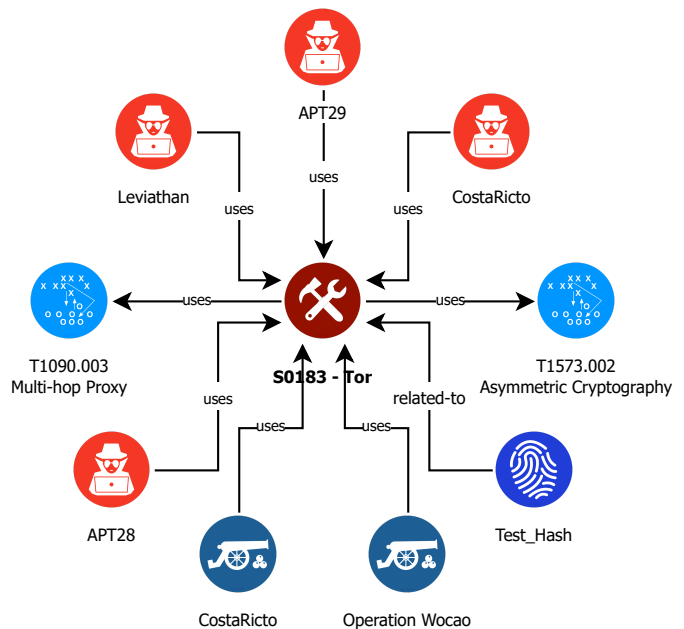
APT29

uses

Leviathan

uses

CostaRicto

uses

uses

uses

T1090.003
Multi-hop Proxy

S0183 - Tor

T1573.002
Asymmetric Cryptography

uses

uses

uses

related-to

APT28

Test_Hash

CostaRicto

Operation Wocao